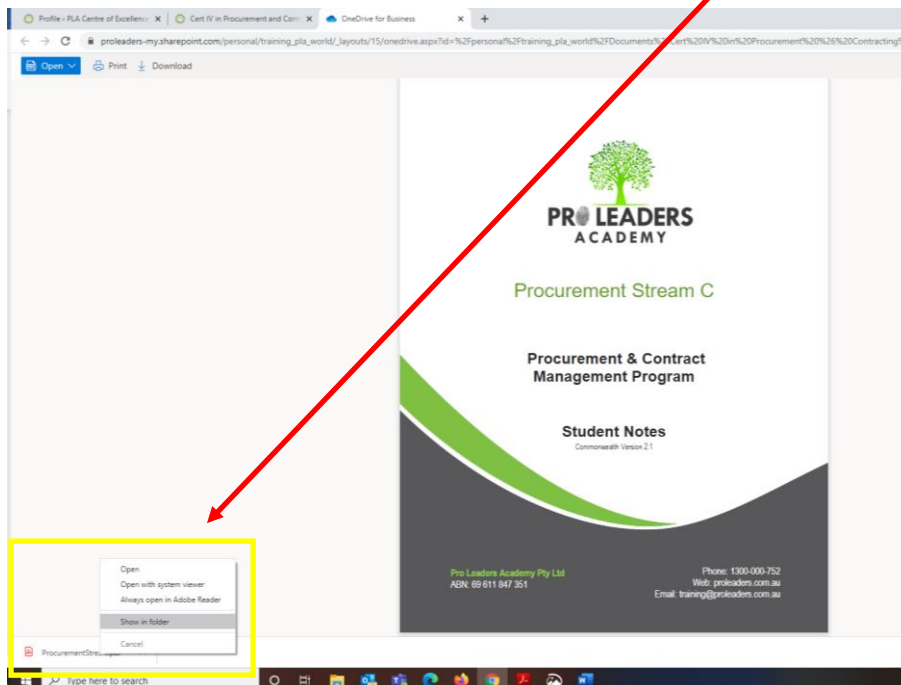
Profile « PLA Centre of Excellence ×
Cert IV in Procurement and Cont ×
OneDrive for Business ×
+

proleaders-my.sharepoint.com/personal/training_pla_world/_layouts/15/onedrive.aspx?id=%2Fpersonal%2Ftraining_pla_world%2FDocuments%2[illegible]ert%20IV%20in%20Procurement%20%26%20Contracting%

Open Print Download

PRO LEADERS
ACADEMY

Procurement Stream C

Procurement & Contract Management Program

Student Notes
Commonwealth Version 2.1

Pro Leaders Academy Pty Ltd
ABN: 69 611 847 351

Phone: 1300-000-752
Web: proleaders.com.au
Email: training@proleaders.com.au

Open
Open with system viewer
Always open in Adobe Reader
Show in folder
Cancel

ProcurementStre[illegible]

Type here to search